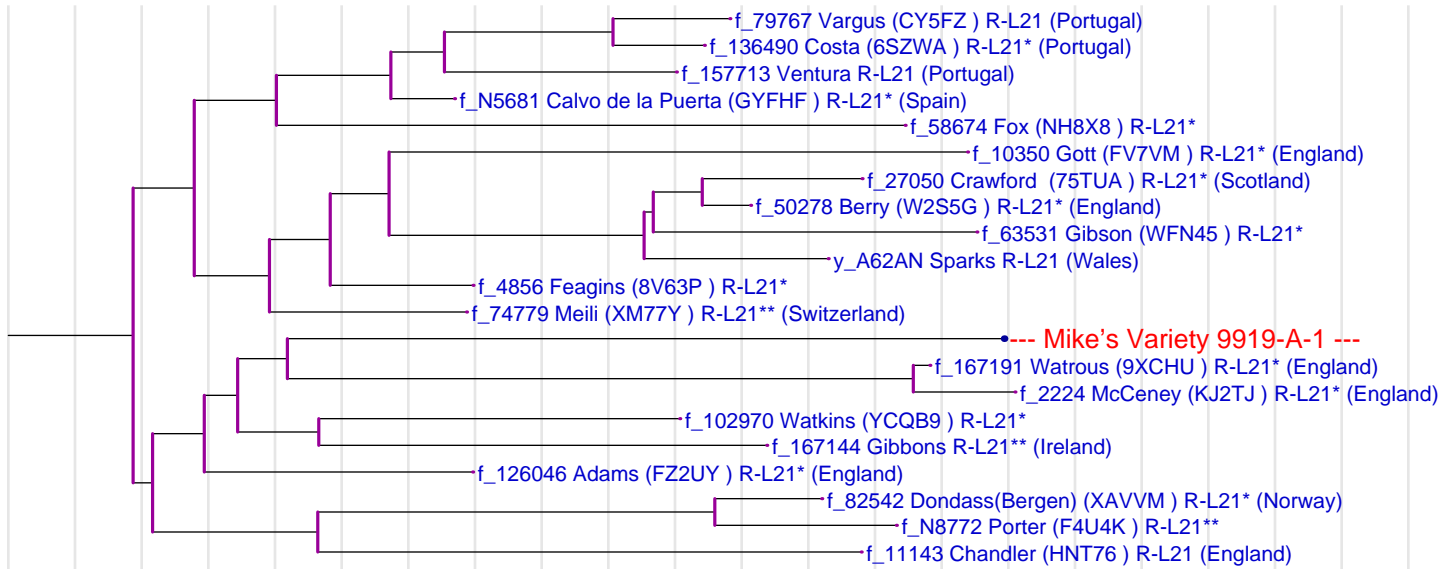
f_79767 Vargus (CY5FZ ) R-L21 (Portugal)
f_136490 Costa (6SZWA ) R-L21* (Portugal)
f_157713 Ventura R-L21 (Portugal)
f_N5681 Calvo de la Puerta (GYFHF ) R-L21* (Spain)
f_58674 Fox (NH8X8 ) R-L21*
f_10350 Gott (FV7VM ) R-L21* (England)
f_27050 Crawford (75TUA ) R-L21* (Scotland)
f_50278 Berry (W2S5G ) R-L21* (England)
f_63531 Gibson (WFN45 ) R-L21*
y_A62AN Sparks R-L21 (Wales)
f_4856 Feagins (8V63P ) R-L21*
f_74779 Meili (XM77Y ) R-L21** (Switzerland)
--- Mike's Variety 9919-A-1 ---
f_167191 Watrous (9XCHU ) R-L21* (England)
f_2224 McCeney (KJ2TJ ) R-L21* (England)
f_102970 Watkins (YCQB9 ) R-L21*
f_167144 Gibbons R-L21** (Ireland)
f_126046 Adams (FZ2UY ) R-L21* (England)
f_82542 Dondass(Bergen) (XAVVM ) R-L21* (Norway)
f_N8772 Porter (F4U4K ) R-L21**
f_11143 Chandler (HNT76 ) R-L21 (England)